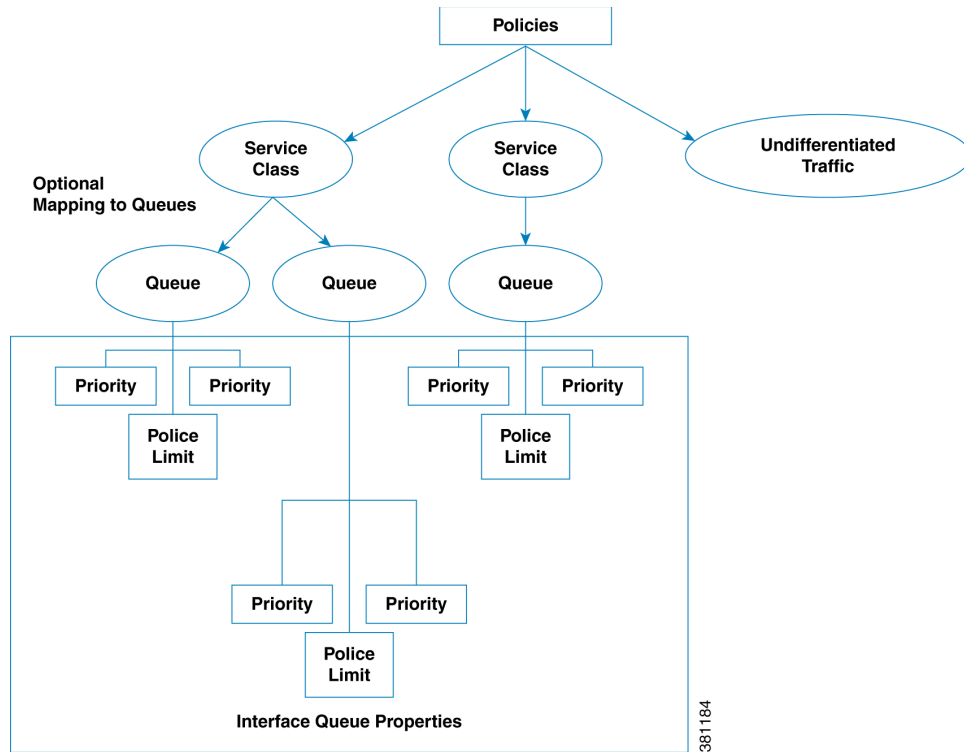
Policies

Service Class

Service Class

Undifferentiated Traffic

Optional Mapping to Queues

Queue

Queue

Queue

Priority

Priority

Police Limit

Priority

Priority

Police Limit

Priority

Priority

Police Limit

Interface Queue Properties

381184